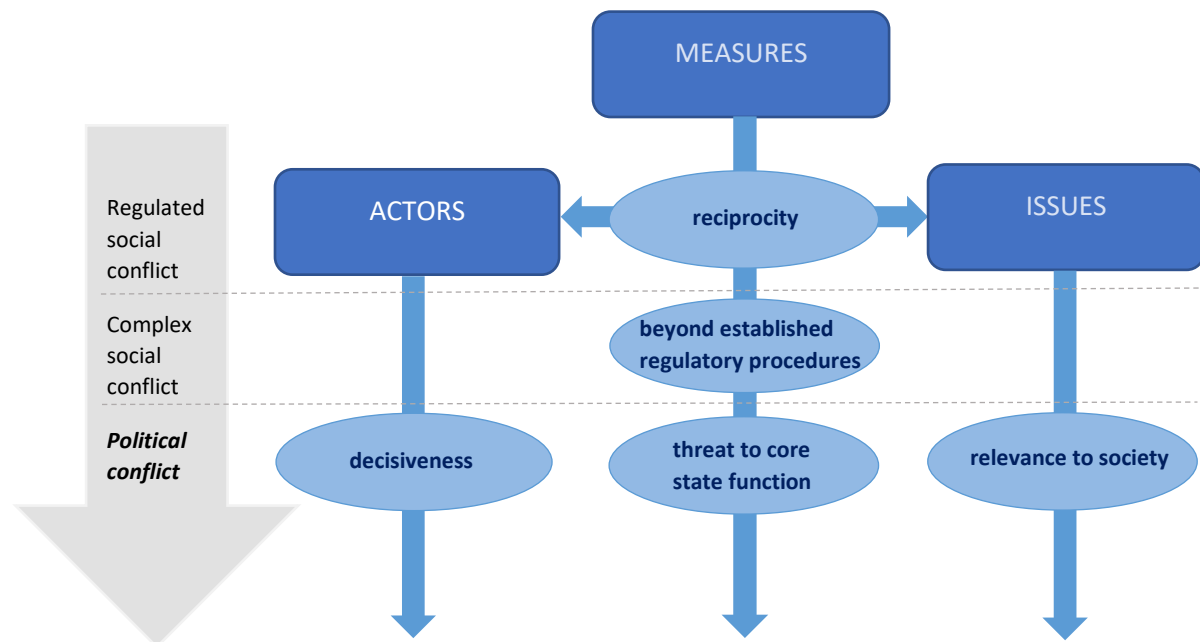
MEASURES

Regulated social conflict

ACTORS

reciprocity

ISSUES

Complex social conflict

beyond established regulatory procedures

***Political conflict***

decisiveness

threat to core state function

relevance to society